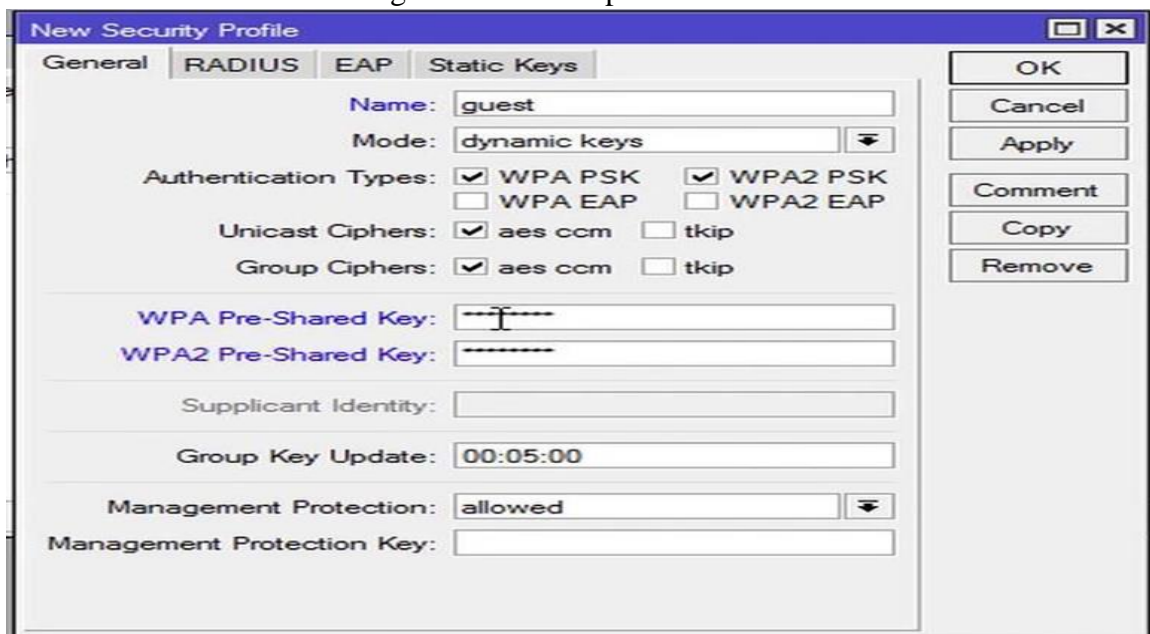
New Security Profile

General | RADIUS | EAP | Static Keys

OK
Cancel
Apply
Comment
Copy
Remove

Name: guest
Mode: dynamic keys
Authentication Types: WPA PSK WPA2 PSK WPA EAP WPA2 EAP
Unicast Ciphers: aes ccm tkip
Group Ciphers: aes ccm tkip

WPA Pre-Shared Key: ********
WPA2 Pre-Shared Key: *********

Supplicant Identity:

Group Key Update: 00:05:00

Management Protection: allowed
Management Protection Key: